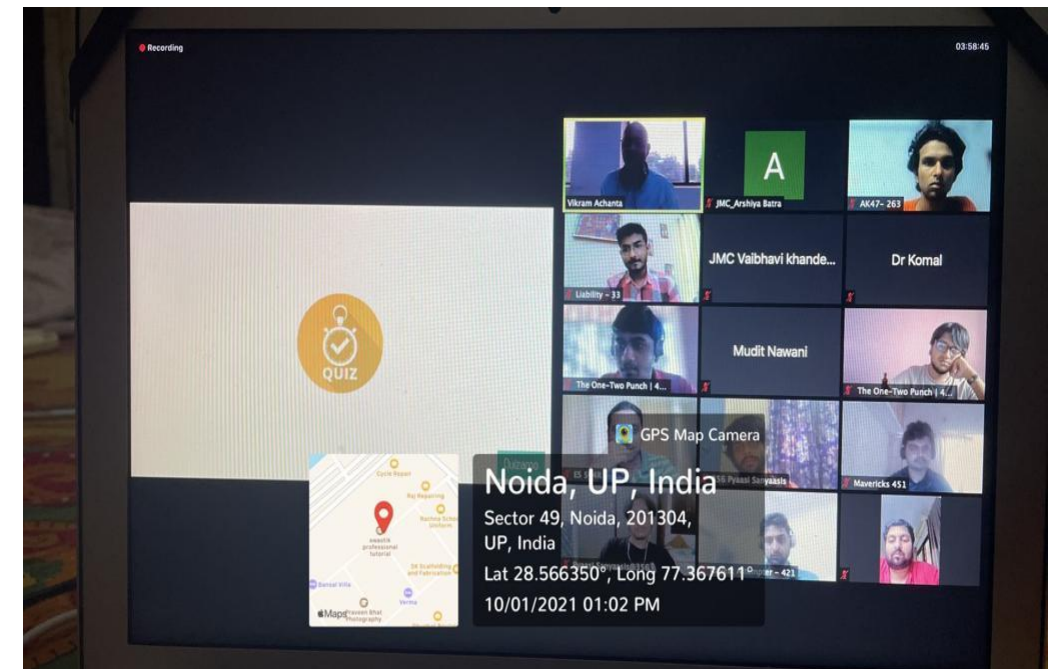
Recording

03:58:45

QUIZ

Vikram Achanta

A

JMC_Arshiya Batra

AK47- 263

Liability - 33

JMC Vaibhavi khande...

Dr Komal

The One-Two Punch | 4...

Mudit Nawani

The One-Two Punch | 4...

ES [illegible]

SS Pyaasi Sanyaasis

Mavericks 451

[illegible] - 421

GPS Map Camera

Noida, UP, India

Sector 49, Noida, 201304, UP, India

Lat 28.566350°, Long 77.367611°

10/01/2021 01:02 PM

Cycle Repair

Raj Repairing

Rachna School Uniform

swastik professional tutorial

SK Scaffolding and Fabrication

Bansal Villa

Verma

Praveen Bhat Photography

Maps